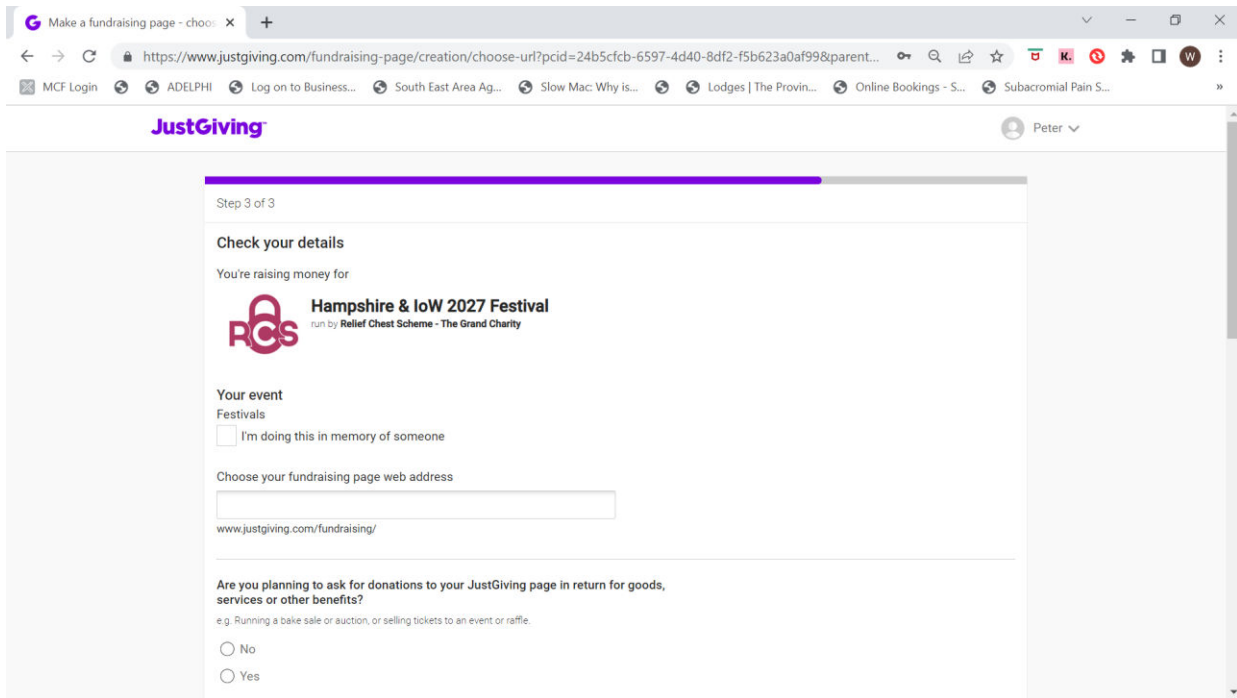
Make a fundraising page - choos ×

https://www.justgiving.com/fundraising-page/creation/choose-url?pcid=24b5cfcb-6597-4d40-8df2-f5b623a0af99&parent...

MCF Login ADELPHI Log on to Business... South East Area Ag... Slow Mac: Why is... Lodges | The Provin... Online Bookings - S... Subacromial Pain S...

JustGiving

Peter

Step 3 of 3

Check your details

You're raising money for

RCS

Hampshire & IoW 2027 Festival
run by Relief Chest Scheme - The Grand Charity

Your event
Festivals

I'm doing this in memory of someone

Choose your fundraising page web address

www.justgiving.com/fundraising/

Are you planning to ask for donations to your JustGiving page in return for goods, services or other benefits?

e.g. Running a bake sale or auction, or selling tickets to an event or raffle.

No

Yes